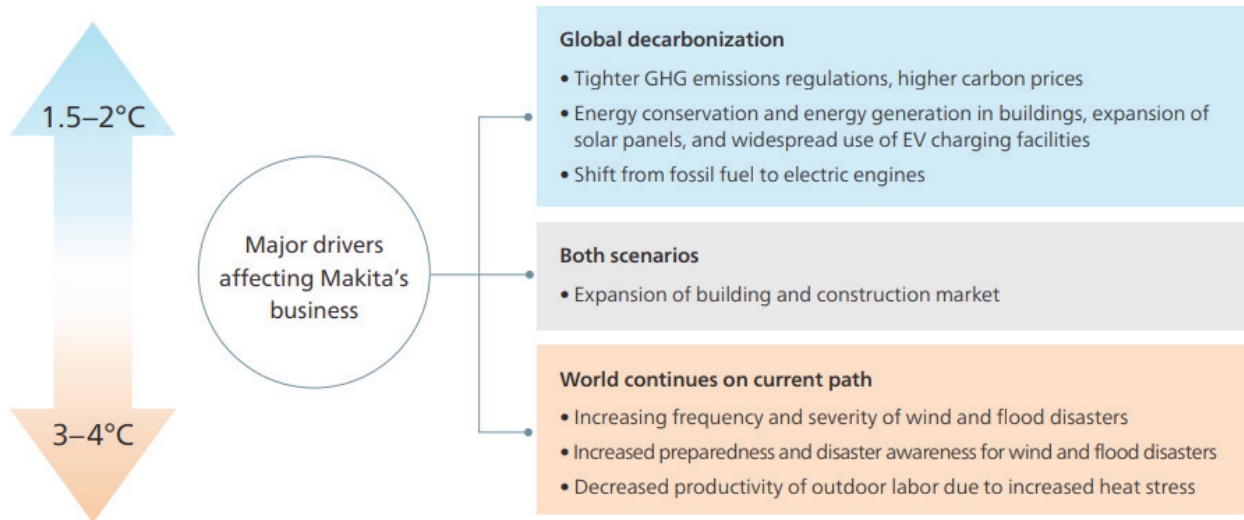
1.5–2°C

3–4°C

Major drivers affecting Makita's business

Global decarbonization

• Tighter GHG emissions regulations, higher carbon prices
• Energy conservation and energy generation in buildings, expansion of solar panels, and widespread use of EV charging facilities
• Shift from fossil fuel to electric engines

Both scenarios

• Expansion of building and construction market

World continues on current path

• Increasing frequency and severity of wind and flood disasters
• Increased preparedness and disaster awareness for wind and flood disasters
• Decreased productivity of outdoor labor due to increased heat stress